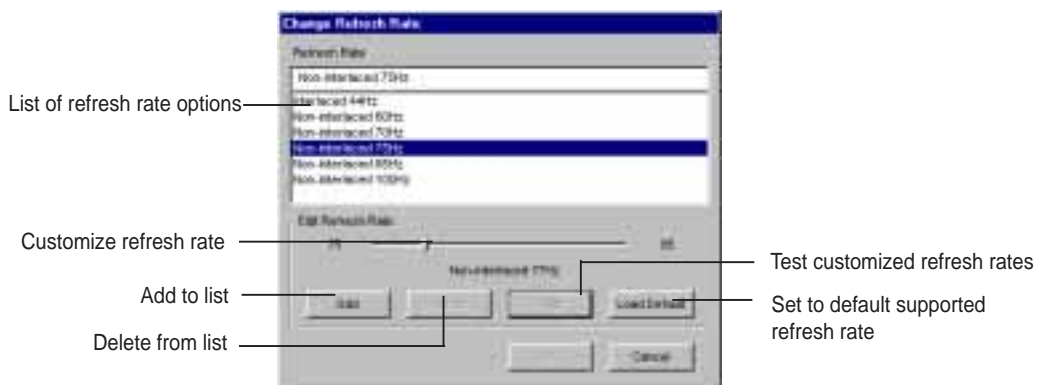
Change Refresh Rate

Refresh Rate

Non-interlaced 75Hz

Interlaced 44Hz
Non-interlaced 60Hz
Non-interlaced 70Hz
Non-interlaced 75Hz
Non-interlaced 85Hz
Non-interlaced 100Hz

Edit Refresh Rate

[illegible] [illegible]

Non-interlaced 77Hz

Add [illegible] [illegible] Load Default

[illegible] Cancel

List of refresh rate options

Customize refresh rate

Add to list

Delete from list

Test customized refresh rates

Set to default supported refresh rate